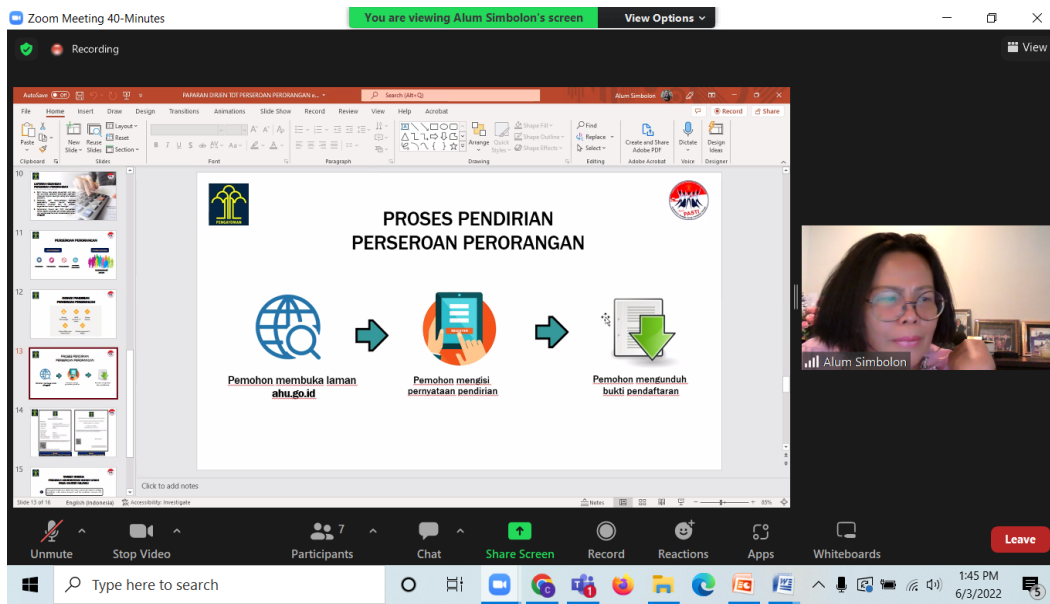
Zoom Meeting 40-Minutes
You are viewing Alum Simbolon's screen
View Options
Recording
View

AutoSave
PAPARAN DIRJEN TOT PERSEROAN PERORANGAN ...
Search (Alt+Q)
Alum Simbolon
File Home Insert Draw Design Transitions Animations Slide Show Record Review View Help Acrobat
Record Share
Paste Clipboard New Slide Reuse Slides Layout Reset Section Slides Font Paragraph Drawing Arrange Quick Styles Shape Fill Shape Outline Shape Effects Find Replace Select Editing Create and Share Adobe PDF Adobe Acrobat Dictate Voice Design Ideas Designer

10
11
PERSEROAN PERORANGAN
12
13
PROSES PENDIRIAN PERSEROAN PERORANGAN
14
15

PENGAYOMAN

PASTI

PROSES PENDIRIAN
PERSEROAN PERORANGAN

Pemohon membuka laman ahu.go.id

REGISTER

Pemohon mengisi pernyataan pendirian

Pemohon mengunduh bukti pendaftaran

Click to add notes
Slide 13 of 16 English (Indonesia) Accessibility: Investigate
Notes 85%

Alum Simbolon

Unmute
Stop Video
Participants 7
Chat
Share Screen
Record
Reactions
Apps
Whiteboards
Leave

Type here to search
1:45 PM
6/3/2022
5